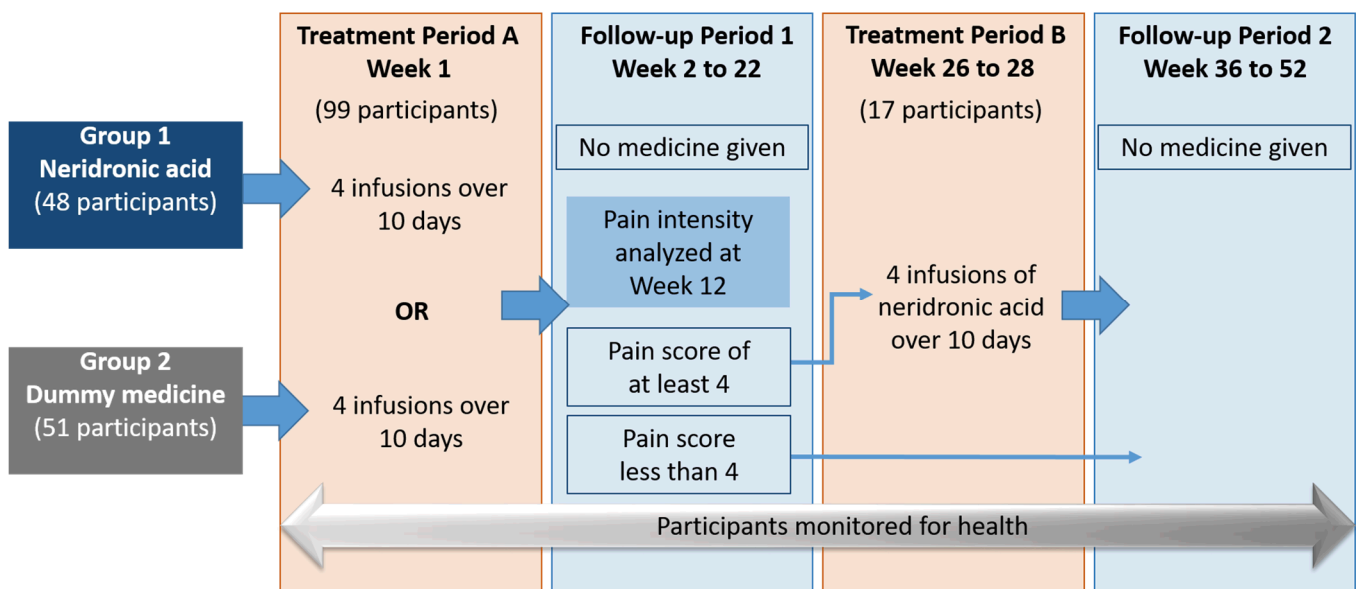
Treatment Period A
Week 1

(99 participants)

Follow-up Period 1
Week 2 to 22

Treatment Period B
Week 26 to 28

(17 participants)

Follow-up Period 2
Week 36 to 52

Group 1
Neridronic acid
(48 participants)

4 infusions over 10 days

OR

Group 2
Dummy medicine
(51 participants)

4 infusions over 10 days

No medicine given

Pain intensity analyzed at Week 12

Pain score of at least 4

Pain score less than 4

4 infusions of neridronic acid over 10 days

No medicine given

Participants monitored for health